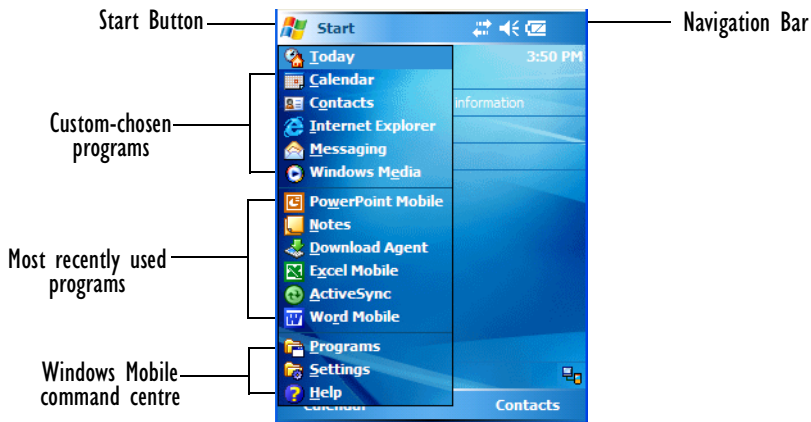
Start Button

Navigation Bar

Start

3:50 PM

Today
Calendar
Contacts
Internet Explorer
Messaging
Windows Media

information

Custom-chosen programs

PowerPoint Mobile
Notes
Download Agent
Excel Mobile
ActiveSync
Word Mobile

Most recently used programs

Programs
Settings
Help

Windows Mobile command centre

Calendar

Contacts